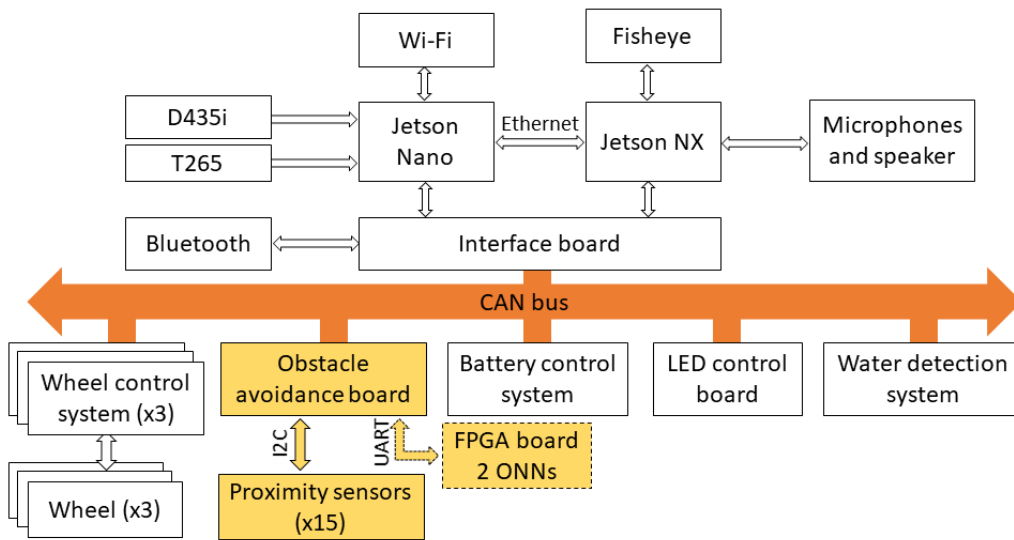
Wi-Fi

Fisheye

D435i

T265

Jetson Nano

Ethernet

Jetson NX

Microphones and speaker

Bluetooth

Interface board

CAN bus

Wheel control system (x3)

Obstacle avoidance board

Battery control system

LED control board

Water detection system

I2C

UART

FPGA board 2 ONNs

Wheel (x3)

Proximity sensors (x15)